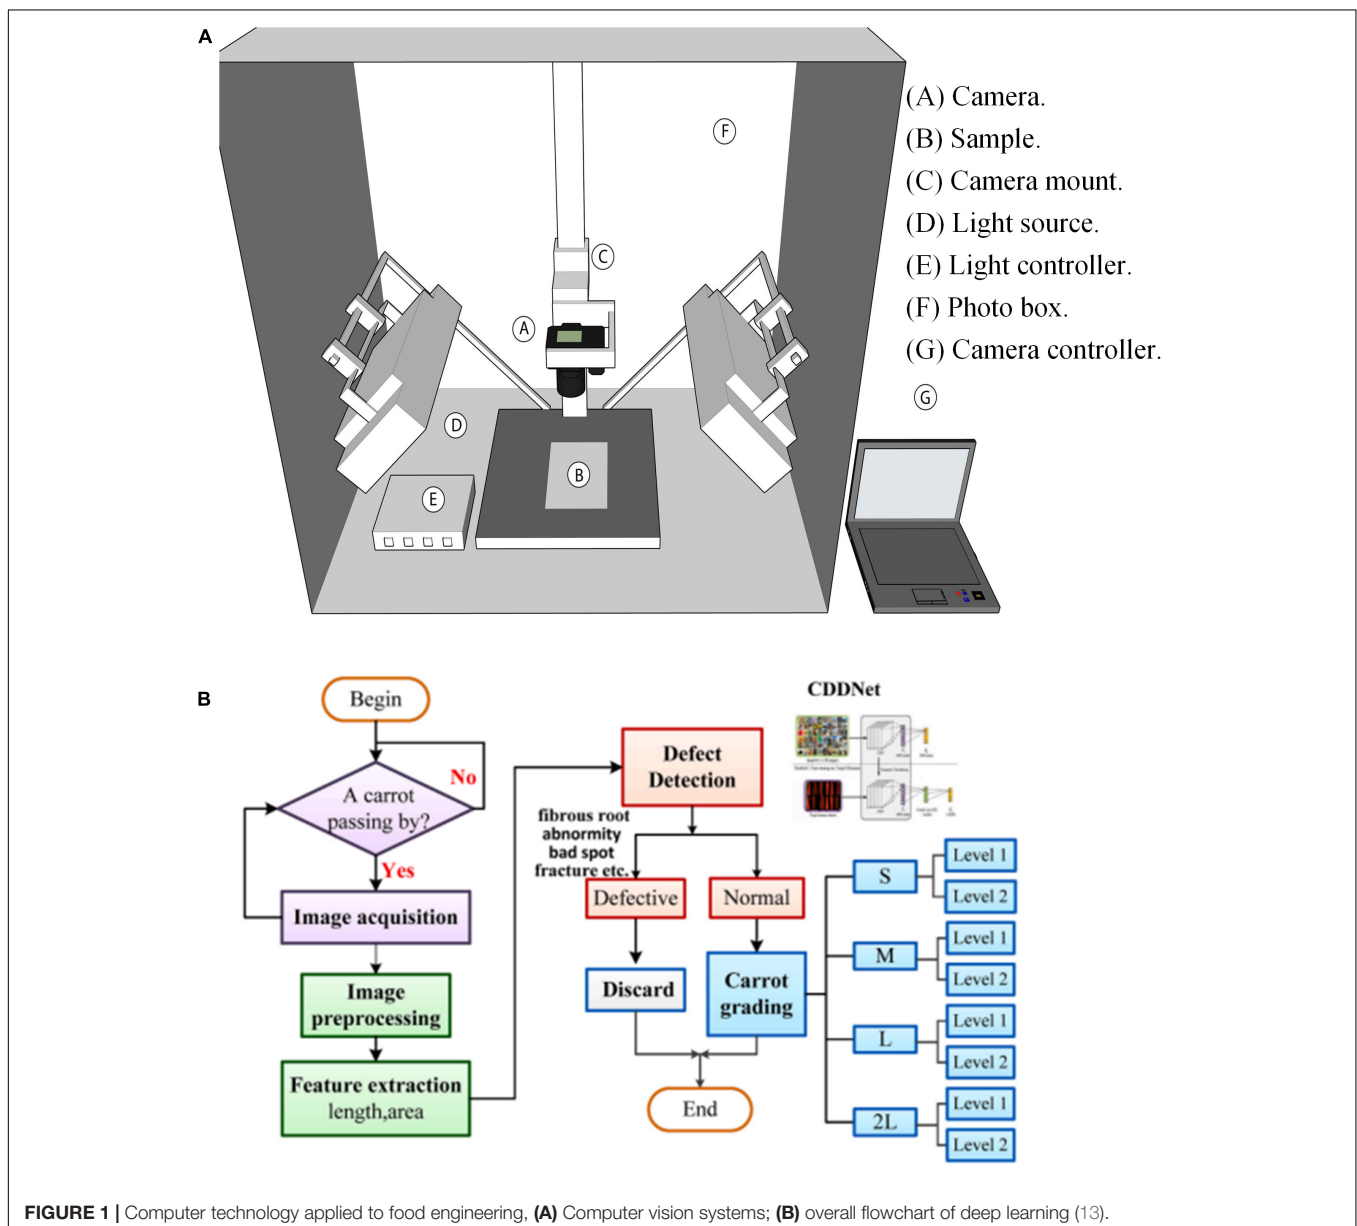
A

F

C

A

D

B

E

G

(A) Camera.
(B) Sample.
(C) Camera mount.
(D) Light source.
(E) Light controller.
(F) Photo box.
(G) Camera controller.

B

Begin

A carrot passing by?

No

Yes

Image acquisition

Image preprocessing

Feature extraction length,area

CDDNet

Defect Detection

fibrous root abnormity bad spot fracture etc.

Defective

Normal

Discard

Carrot grading

End

S

M

L

2L

Level 1

Level 2

Level 1

Level 2

Level 1

Level 2

Level 1

Level 2

FIGURE 1 | Computer technology applied to food engineering, (A) Computer vision systems; (B) overall flowchart of deep learning (13).